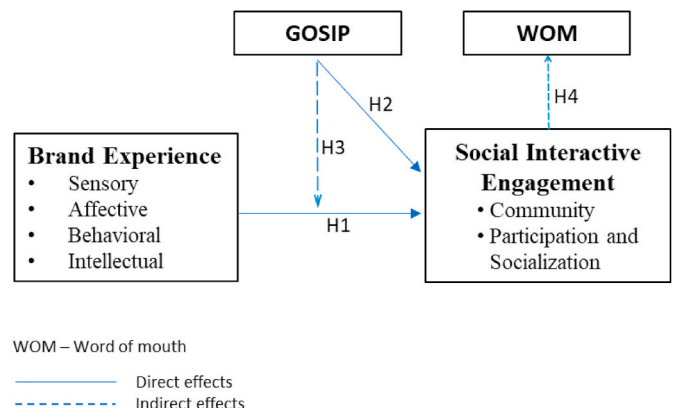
GOSIP

WOM

H2

H4

H3

Brand Experience
• Sensory
• Affective
• Behavioral
• Intellectual

H1

Social Interactive Engagement
• Community
• Participation and Socialization

WOM – Word of mouth

Direct effects
Indirect effects